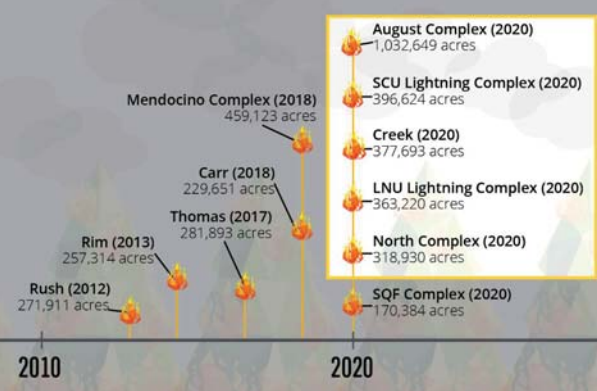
Rush (2012)
271,911 acres

Rim (2013)
257,314 acres

Thomas (2017)
281,893 acres

Carr (2018)
229,651 acres

Mendocino Complex (2018)
459,123 acres

August Complex (2020)
1,032,649 acres

SCU Lightning Complex (2020)
396,624 acres

Creek (2020)
377,693 acres

LNU Lightning Complex (2020)
363,220 acres

North Complex (2020)
318,930 acres

SQF Complex (2020)
170,384 acres

2010

2020